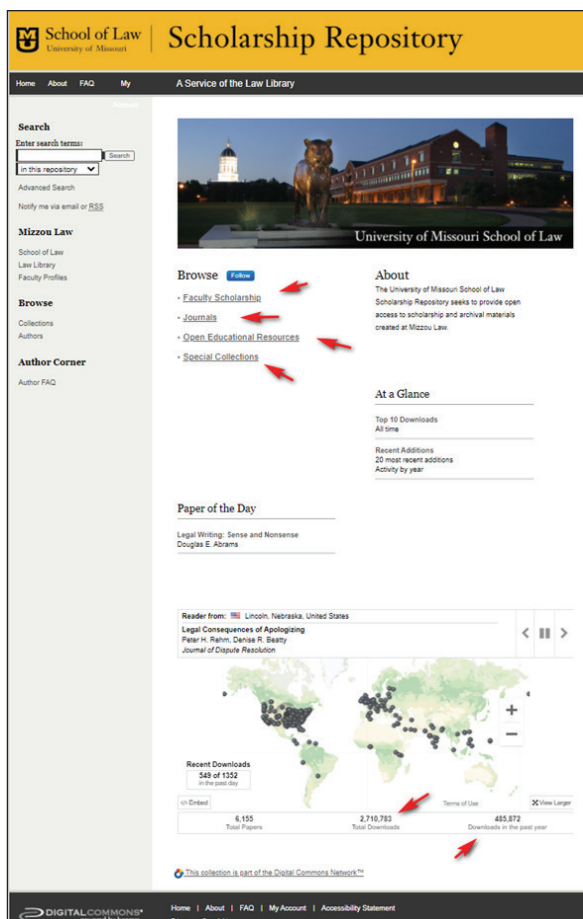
School of Law
University of Missouri

Scholarship Repository

Home About FAQ My Account

A Service of the Law Library

Search
Enter search terms:
Search
in this repository
Advanced Search
Notify me via email or RSS

Mizzou Law
School of Law
Law Library
Faculty Profiles

Browse
Collections
Authors

Author Corner
Author FAQ

University of Missouri School of Law

Browse Follow
Faculty Scholarship
Journals
Open Educational Resources
Special Collections

About
The University of Missouri School of Law Scholarship Repository seeks to provide open access to scholarship and archival materials created at Mizzou Law.

At a Glance
Top 10 Downloads
All time
Recent Additions
20 most recent additions
Activity by year

Paper of the Day
Legal Writing: Sense and Nonsense
Douglas E. Abrams

Reader from: Lincoln, Nebraska, United States
Legal Consequences of Apologizing
Peter H. Rehm, Denise R. Beatty
Journal of Dispute Resolution

Recent Downloads
549 of 1352
in the past day

</> Embed
Terms of Use
View Larger

| 6,155 | 2,710,783 | 485,872 |
|---|---|---|
| Total Papers | Total Downloads | Downloads in the past year |

This collection is part of the Digital Commons Network™

DIGITALCOMMONS®
Home | About | FAQ | My Account | Accessibility Statement
Privacy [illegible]